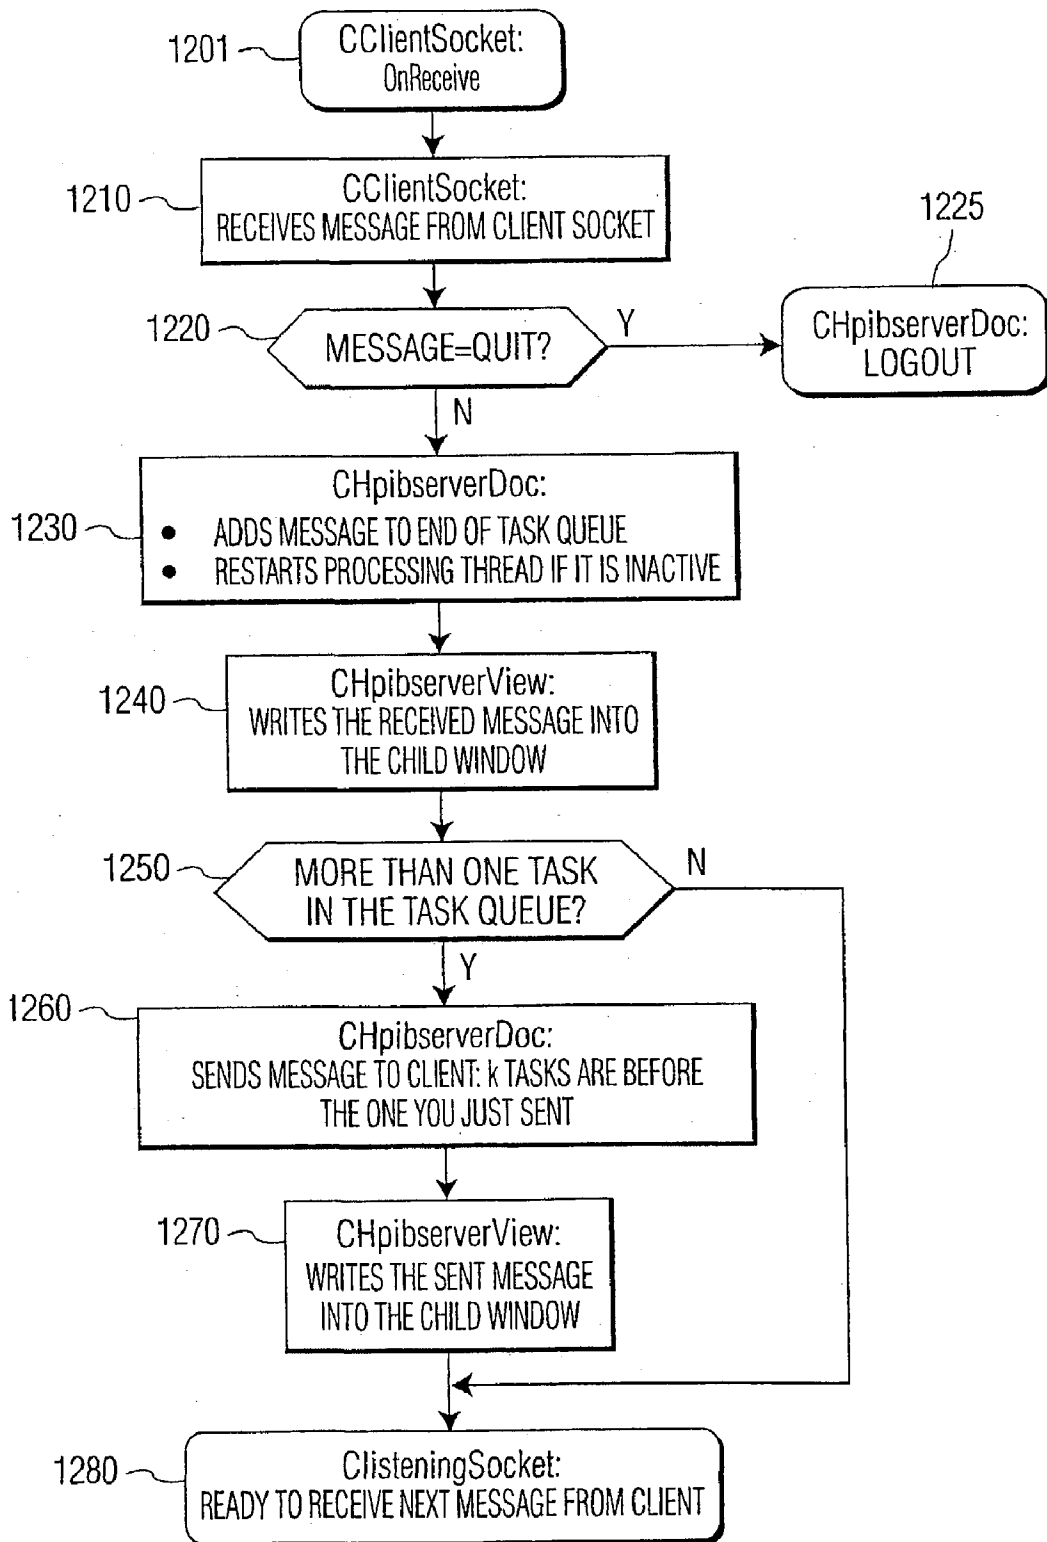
1201
CClientSocket:
OnReceive

1210
CClientSocket:
RECEIVES MESSAGE FROM CLIENT SOCKET

1225

1220
MESSAGE=QUIT?
Y
CHpibserverDoc:
LOGOUT
N

1230
CHpibserverDoc:
• ADDS MESSAGE TO END OF TASK QUEUE
• RESTARTS PROCESSING THREAD IF IT IS INACTIVE

1240
CHpibserverView:
WRITES THE RECEIVED MESSAGE INTO THE CHILD WINDOW

1250
MORE THAN ONE TASK IN THE TASK QUEUE?
N
Y

1260
CHpibserverDoc:
SENDS MESSAGE TO CLIENT: k TASKS ARE BEFORE THE ONE YOU JUST SENT

1270
CHpibserverView:
WRITES THE SENT MESSAGE INTO THE CHILD WINDOW

1280
ClisteningSocket:
READY TO RECEIVE NEXT MESSAGE FROM CLIENT